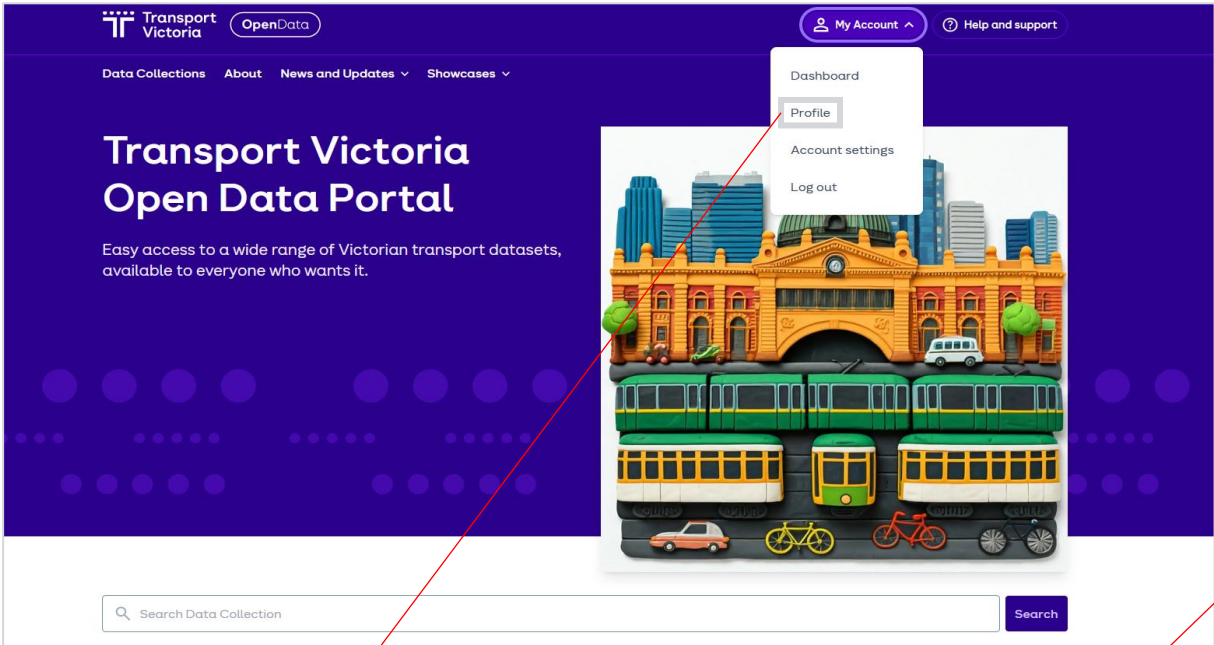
Transport Victoria OpenData

My Account

Help and support

Data Collections About News and Updates Showcases

Dashboard

Profile

Account settings

Log out

Transport Victoria Open Data Portal

Easy access to a wide range of Victorian transport datasets, available to everyone who wants it.

Search Data Collection

Search